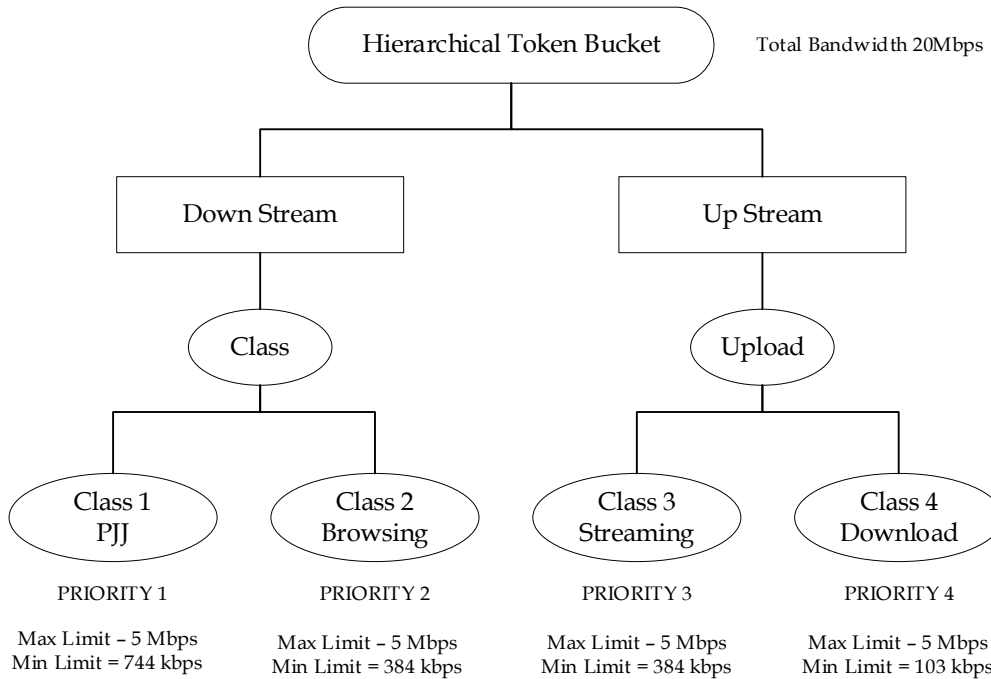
Hierarchical Token Bucket

Total Bandwidth 20Mbps

Down Stream

Up Stream

Class

Upload

Class 1
PJJ

Class 2
Browsing

Class 3
Streaming

Class 4
Download

PRIORITY 1

PRIORITY 2

PRIORITY 3

PRIORITY 4

Max Limit – 5 Mbps
Min Limit = 744 kbps

Max Limit – 5 Mbps
Min Limit = 384 kbps

Max Limit – 5 Mbps
Min Limit = 384 kbps

Max Limit – 5 Mbps
Min Limit = 103 kbps